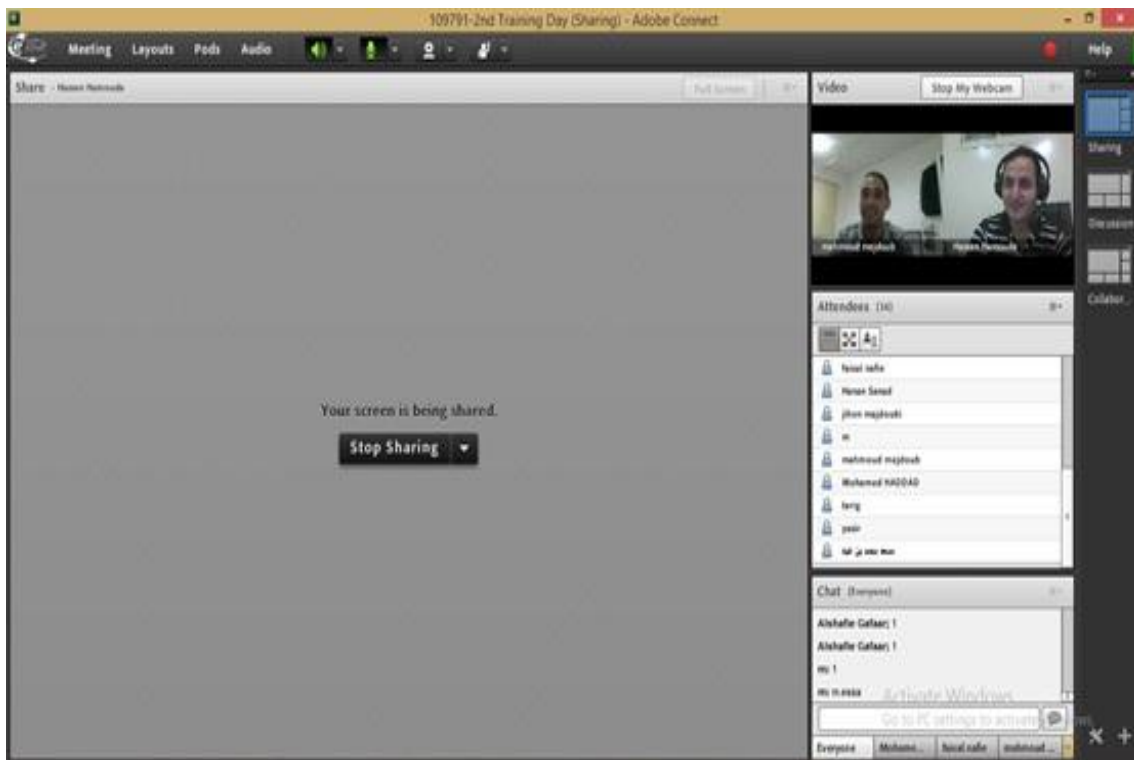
109791-2nd Training Day (Sharing) - Adobe Connect

Meeting Layouts Pods Audio

Help

Share - Hazem Mahmoud

Full Screen

Your screen is being shared.

Stop Sharing

Video

Stop My Webcam

mahmoud majdoub

Hazem Mahmoud

Attendees (14)

faisal nafie

Hanan Saeed

jihan majdoub

m

mahmoud majdoub

Mohamed HADDAD

tarig

yasir

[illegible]

Chat (Everyone)

Alshafie Gafaar: 1

Alshafie Gafaar: 1

mi: 1

m: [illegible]

Activate Windows

Go to PC settings to activate Windows.

Everyone

Mohamed...

faisal nafie

mahmoud...

Sharing

Discussion

Collabor...